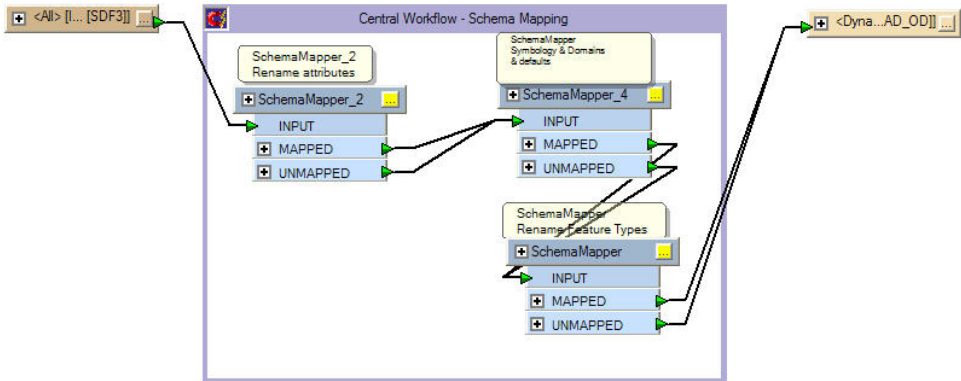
<All> [I... [SDF3]]

Central Workflow - Schema Mapping

SchemaMapper_2
Rename attributes

SchemaMapper_2
INPUT
MAPPED
UNMAPPED

SchemaMapper
Symbology & Domains
& defaults

SchemaMapper_4
INPUT
MAPPED
UNMAPPED

SchemaMapper
Rename Feature Types

SchemaMapper
INPUT
MAPPED
UNMAPPED

<Dyna...AD_OD]]